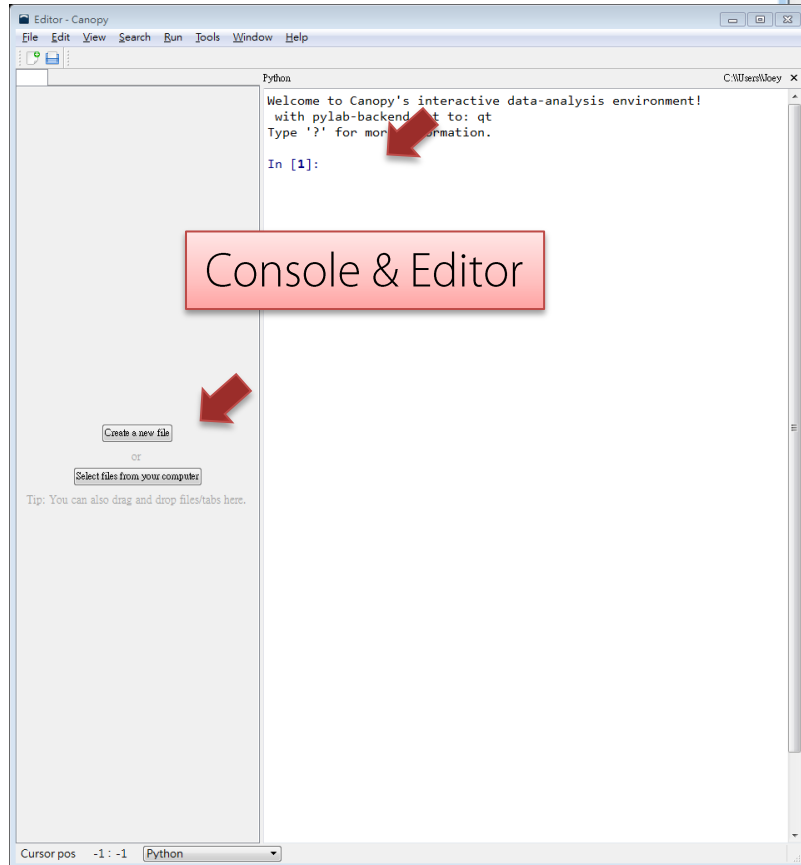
Editor - Canopy

File Edit View Search Run Tools Window Help

Python

C:\Users\Joey

Welcome to Canopy's interactive data-analysis environment!
with pylab-backend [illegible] to: qt
Type '?' for mor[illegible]ormation.

In [1]:

Console & Editor

Create a new file

or

Select files from your computer

Tip: You can also drag and drop files/tabs here.

Cursor pos -1 : -1 Python